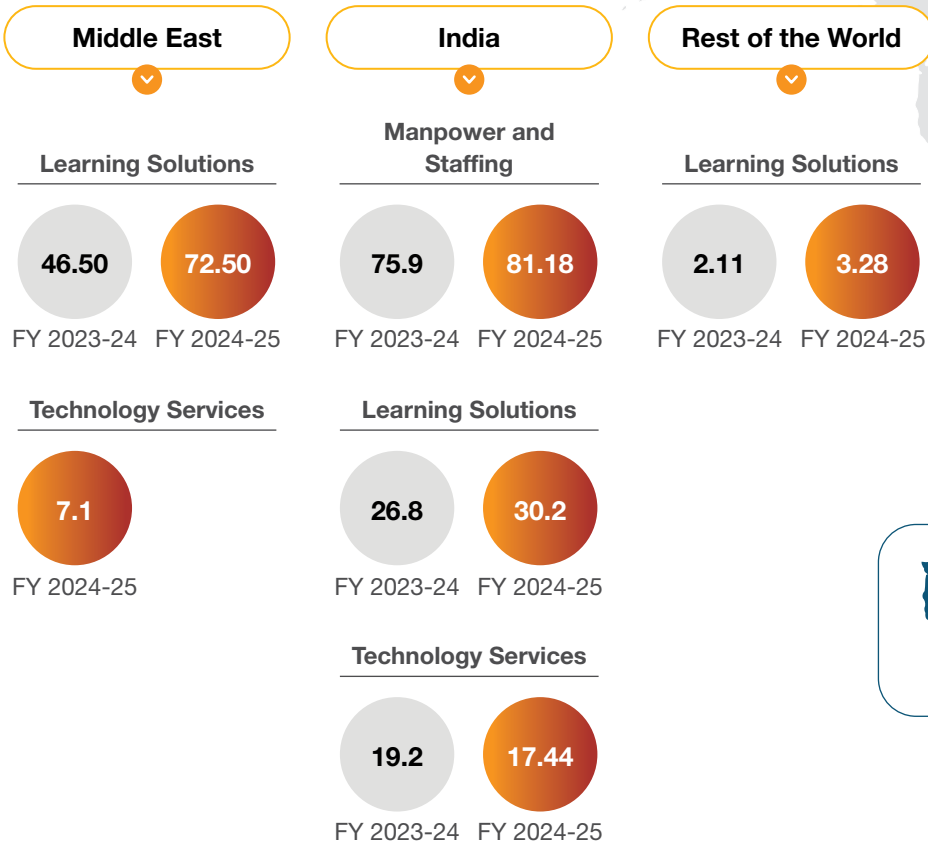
Middle East

Learning Solutions

46.50 FY 2023-24

72.50 FY 2024-25

Technology Services

7.1 FY 2024-25

India

Manpower and Staffing

75.9 FY 2023-24

81.18 FY 2024-25

Learning Solutions

26.8 FY 2023-24

30.2 FY 2024-25

Technology Services

19.2 FY 2023-24

17.44 FY 2024-25

Rest of the World

Learning Solutions

2.11 FY 2023-24

3.28 FY 2024-25